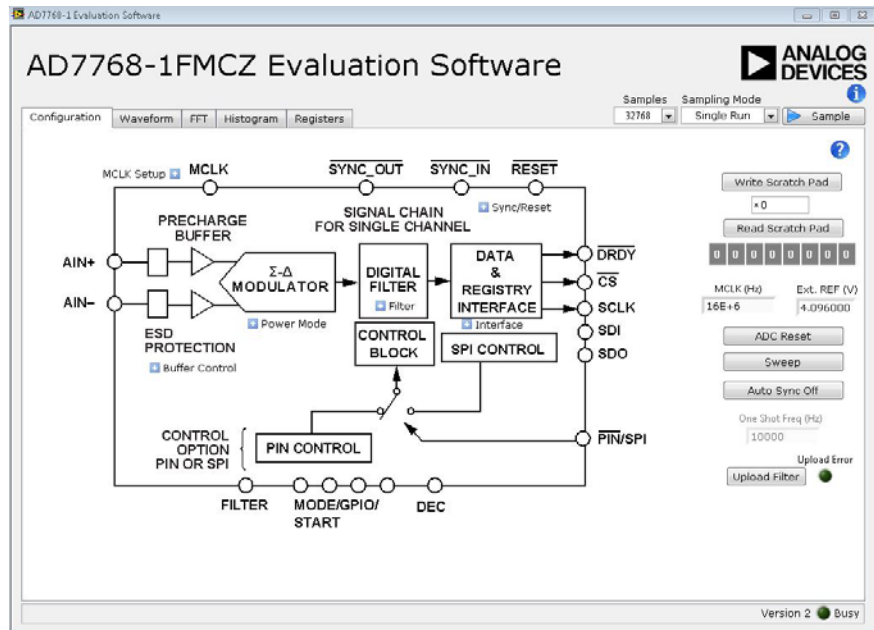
AD7768-1 Evaluation Software

AD7768-1FMCZ Evaluation Software

ANALOG DEVICES

Configuration | Waveform | FFT | Histogram | Registers

Samples 32768
Sampling Mode Single Run
Sample

MCLK Setup
MCLK
$\overline{SYNC\_OUT}$
$\overline{SYNC\_IN}$
$\overline{RESET}$

PRECHARGE BUFFER

SIGNAL CHAIN FOR SINGLE CHANNEL

Sync/Reset

AIN+
AIN–

Σ-Δ MODULATOR

DIGITAL FILTER
Filter

DATA & REGISTRY INTERFACE
Interface

$\overline{DRDY}$
$\overline{CS}$
SCLK
SDI
SDO

ESD PROTECTION
Buffer Control
Power Mode

CONTROL BLOCK
SPI CONTROL

CONTROL OPTION PIN OR SPI
PIN CONTROL
$\overline{PIN}$/SPI

FILTER
MODE/GPIO/ START
DEC

Write Scratch Pad
x0
Read Scratch Pad
0 0 0 0 0 0 0 0

MCLK (Hz)
16E+6
Ext. REF (V)
4.096000

ADC Reset
Sweep
Auto Sync Off
One Shot Freq (Hz)
10000
Upload Error
Upload Filter

Version 2 Busy